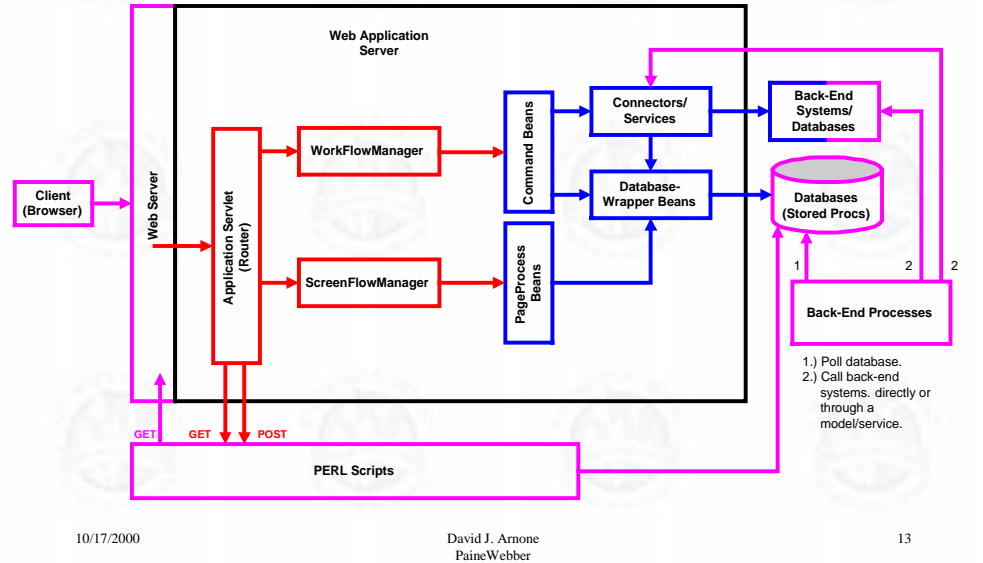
Web Application Server

Client (Browser)

Web Server

Application Servlet (Router)

WorkFlowManager

ScreenFlowManager

Command Beans

PageProcess Beans

Connectors/ Services

Database-Wrapper Beans

Back-End Systems/ Databases

Databases (Stored Procs)

1

2

2

Back-End Processes

1.) Poll database.
2.) Call back-end systems. directly or through a model/service.

GET

GET

POST

PERL Scripts

10/17/2000

David J. Arnone
PaineWebber

13